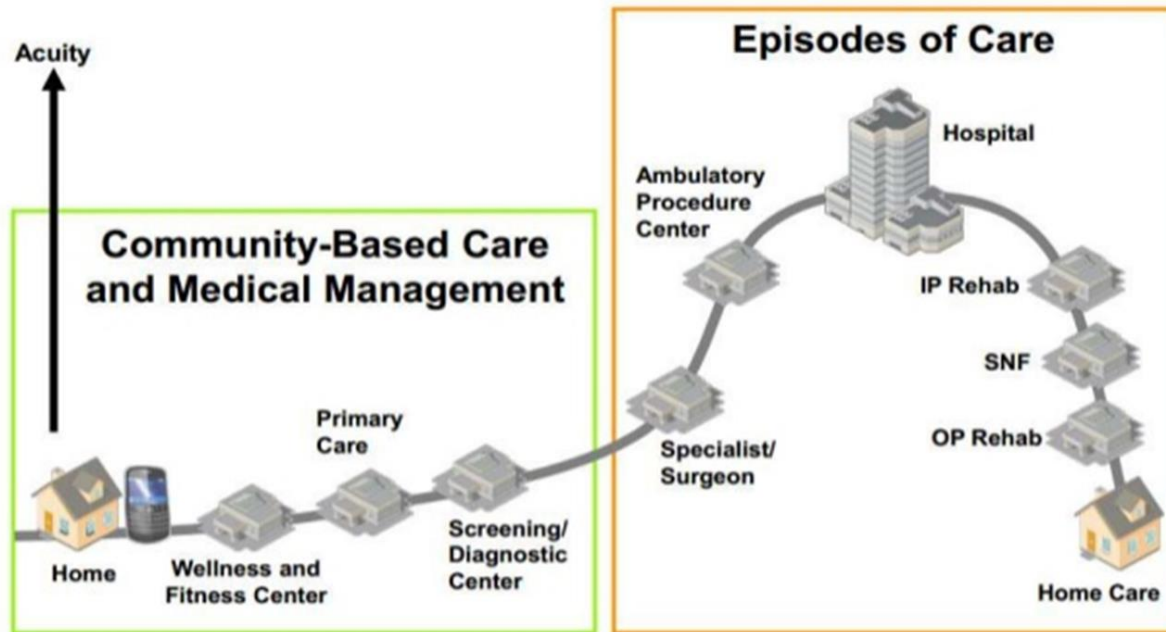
Acuity

Episodes of Care

Community-Based Care and Medical Management

Hospital

Ambulatory Procedure Center

IP Rehab

SNF

OP Rehab

Primary Care

Specialist/ Surgeon

Screening/ Diagnostic Center

Home

Wellness and Fitness Center

Home Care